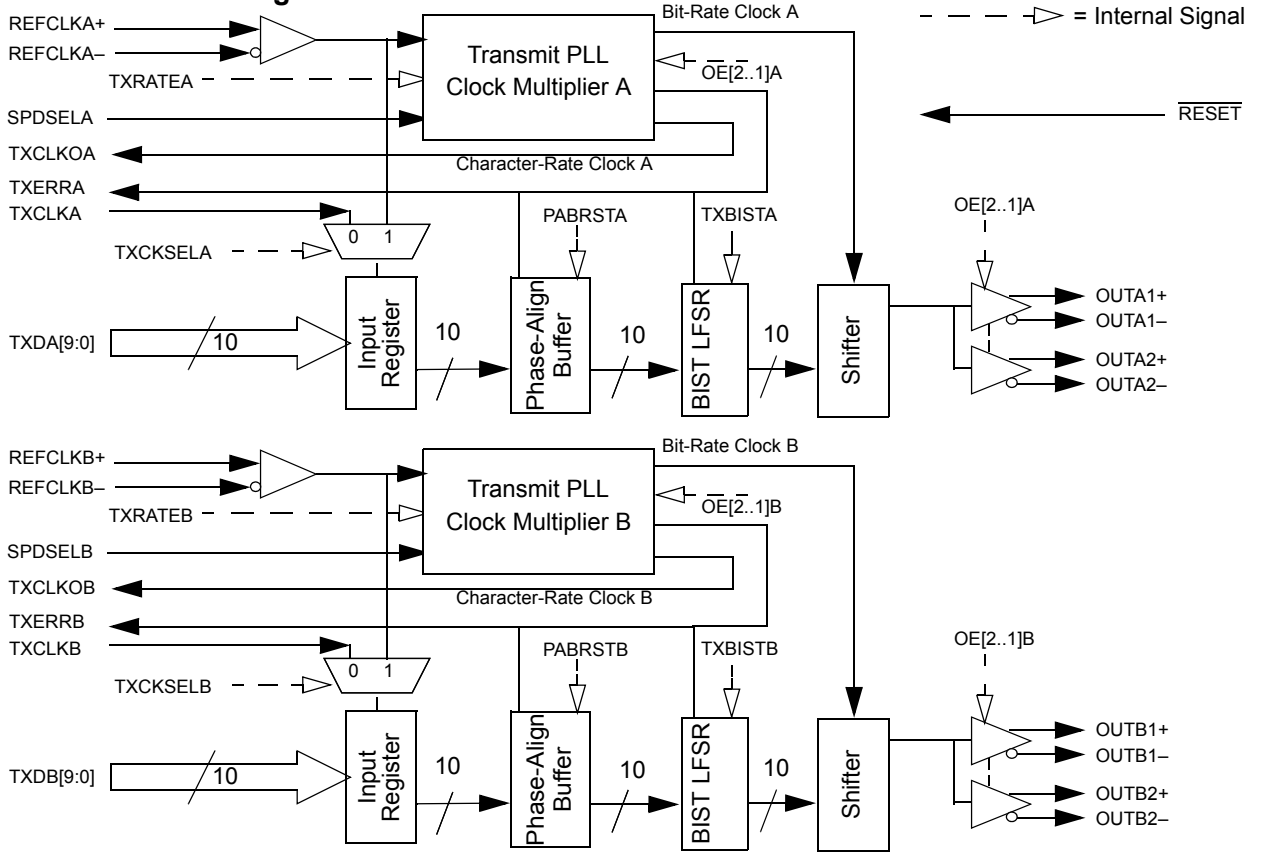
Bit-Rate Clock A

= Internal Signal

REFCLKA+
REFCLKA–
TXRATEA
SPDSELA
TXCLKOA
TXERRA
TXCLKA
TXCKSELA
TXDA[9:0]

Transmit PLL Clock Multiplier A

$\overline{OE[2..1]A}$

$\overline{RESET}$

Character-Rate Clock A

PABRSTA
TXBISTA
OE[2..1]A

0 1

10

Input Register

10

Phase-Align Buffer

10

BIST LFSR

10

Shifter

OUTA1+
OUTA1–
OUTA2+
OUTA2–

Bit-Rate Clock B

REFCLKB+
REFCLKB–
TXRATEB
SPDSELB
TXCLKOB
TXERRB
TXCLKB
TXCKSELB
TXDB[9:0]

Transmit PLL Clock Multiplier B

$\overline{OE[2..1]B}$

Character-Rate Clock B

PABRSTB
TXBISTB
OE[2..1]B

0 1

10

Input Register

10

Phase-Align Buffer

10

BIST LFSR

10

Shifter

OUTB1+
OUTB1–
OUTB2+
OUTB2–